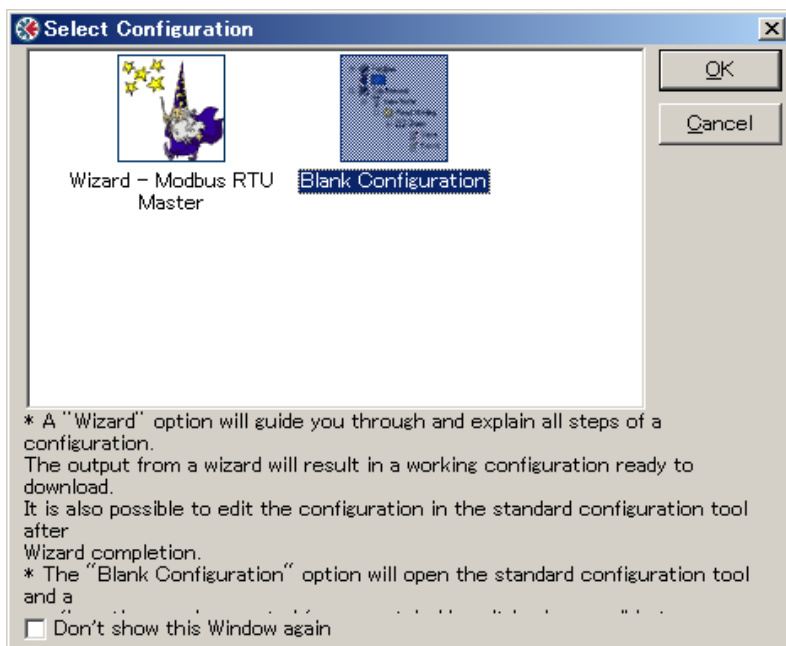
Select Configuration

OK

Cancel

Wizard - Modbus RTU Master

Blank Configuration

* A "Wizard" option will guide you through and explain all steps of a configuration.
The output from a wizard will result in a working configuration ready to download.
It is also possible to edit the configuration in the standard configuration tool after
Wizard completion.
* The "Blank Configuration" option will open the standard configuration tool and a
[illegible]

Don't show this Window again